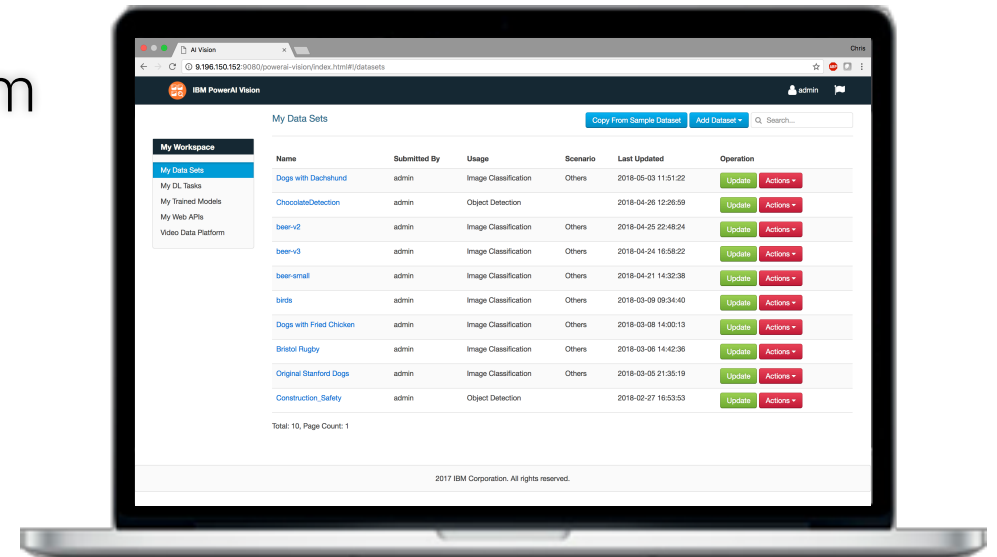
m

AI Vision
Chris
9.196.150.152:9080/powerai-vision/index.html#!/datasets

IBM PowerAI Vision
admin

My Workspace
My Data Sets
My DL Tasks
My Trained Models
My Web APIs
Video Data Platform

My Data Sets
Copy From Sample Dataset
Add Dataset
Search...

| Name | Submitted By | Usage | Scenario | Last Updated | Operation |
|---|---|---|---|---|---|
| Dogs with Dachshund | admin | Image Classification | Others | 2018-05-03 11:51:22 | Update Actions |
| ChocolateDetection | admin | Object Detection | | 2018-04-26 12:26:59 | Update Actions |
| beer-v2 | admin | Image Classification | Others | 2018-04-25 22:48:24 | Update Actions |
| beer-v3 | admin | Image Classification | Others | 2018-04-24 16:58:22 | Update Actions |
| beer-small | admin | Image Classification | Others | 2018-04-21 14:32:38 | Update Actions |
| birds | admin | Image Classification | Others | 2018-03-09 09:34:40 | Update Actions |
| Dogs with Fried Chicken | admin | Image Classification | Others | 2018-03-08 14:00:13 | Update Actions |
| Bristol Rugby | admin | Image Classification | Others | 2018-03-06 14:42:36 | Update Actions |
| Original Stanford Dogs | admin | Image Classification | Others | 2018-03-05 21:35:19 | Update Actions |
| Construction_Safety | admin | Object Detection | | 2018-02-27 16:53:53 | Update Actions |

Total: 10, Page Count: 1

2017 IBM Corporation. All rights reserved.